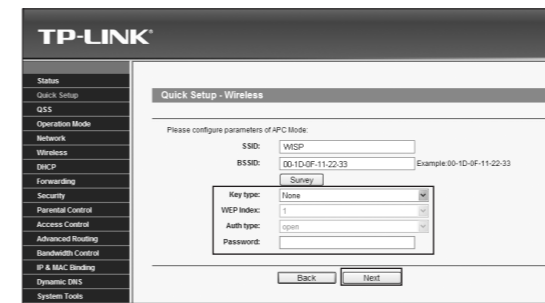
TP-LINK®

Status
Quick Setup
QSS
Operation Mode
Network
Wireless
DHCP
Forwarding
Security
Parental Control
Access Control
Advanced Routing
Bandwidth Control
IP & MAC Binding
Dynamic DNS
System Tools

Quick Setup - Wireless

Please configure parameters of APC Mode:

SSID: WISP
BSSID: 00-1D-0F-11-22-33 Example:00-1D-0F-11-22-33
Survey
Key type: None
WEP Index: 1
Auth type: open
Password:

Back Next